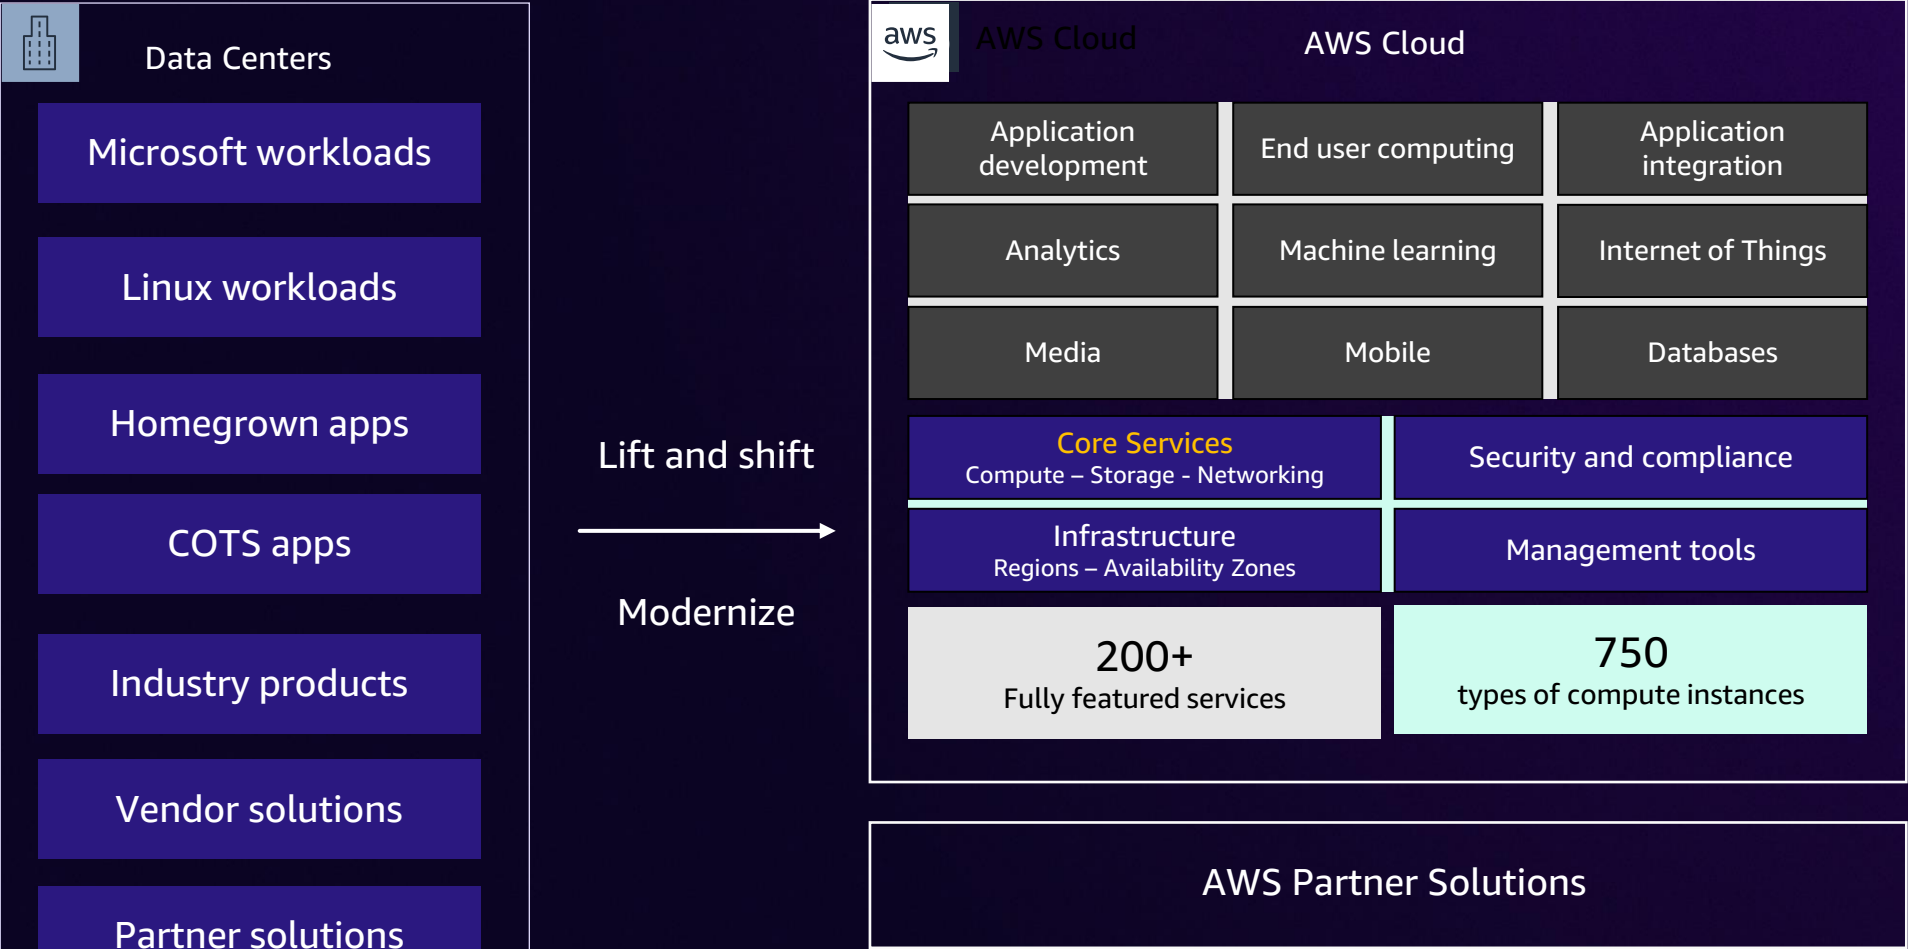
Data Centers

Microsoft workloads

Linux workloads

Homegrown apps

COTS apps

Industry products

Vendor solutions

Partner solutions

Lift and shift

Modernize

aws AWS Cloud

AWS Cloud

| Application development | End user computing | Application integration |
|---|---|---|
| Analytics | Machine learning | Internet of Things |
| Media | Mobile | Databases |

Core Services
Compute – Storage - Networking

Security and compliance

Infrastructure
Regions – Availability Zones

Management tools

200+
Fully featured services

750
types of compute instances

AWS Partner Solutions